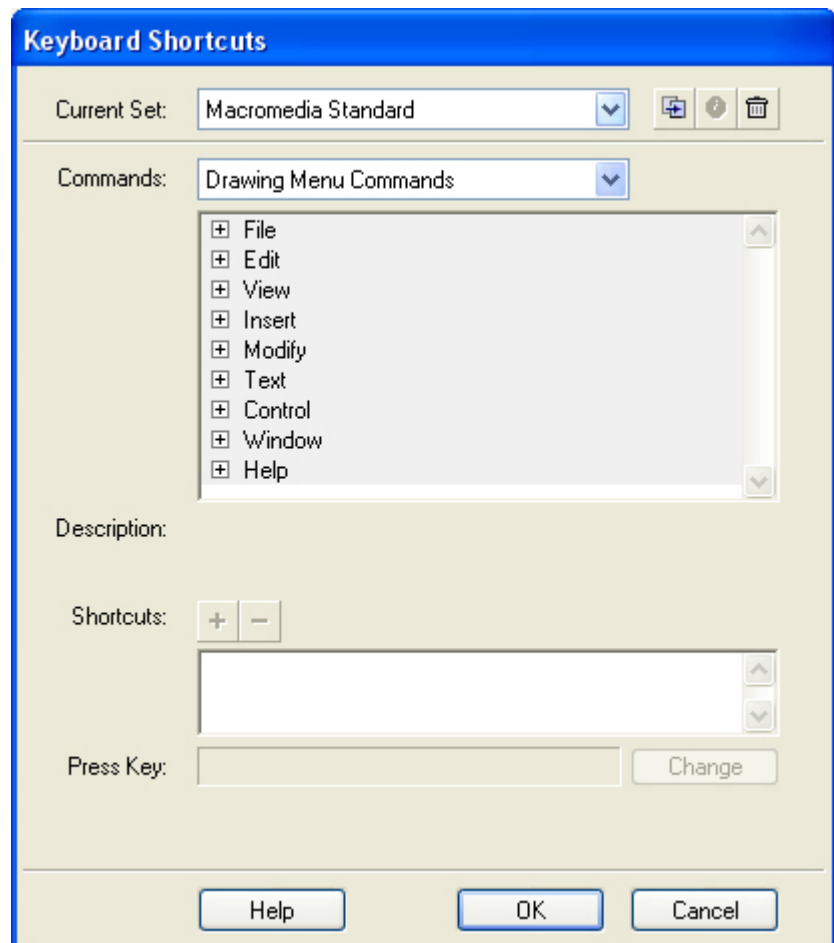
Keyboard Shortcuts

Current Set: Macromedia Standard

Commands: Drawing Menu Commands

File
Edit
View
Insert
Modify
Text
Control
Window
Help

Description:

Shortcuts: + −

Press Key: Change

Help OK Cancel